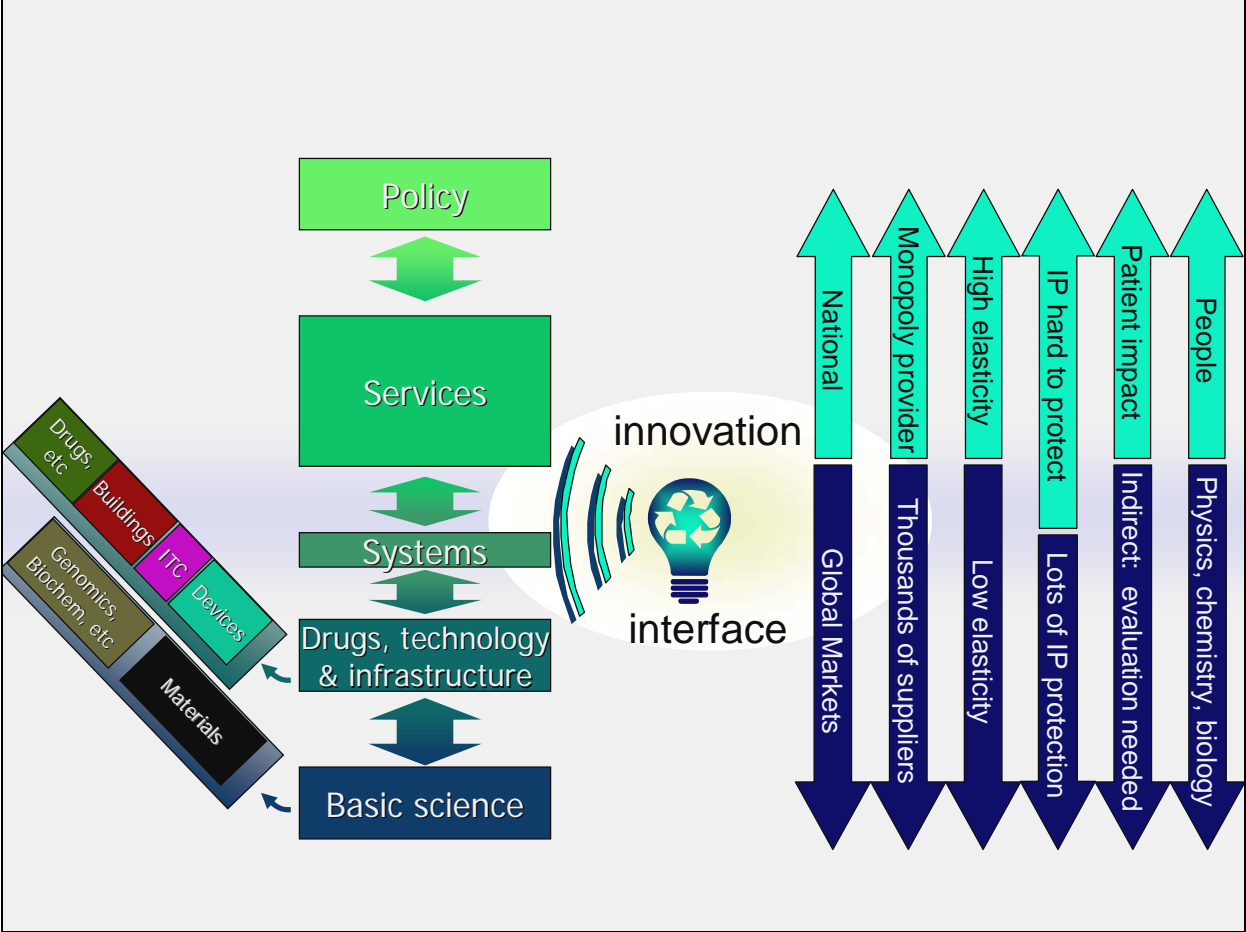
Policy

Services

Systems

Drugs, technology & infrastructure

Basic science

Drugs, etc

Buildings

ITC

Devices

Genomics, Biochem, etc

Materials

innovation

interface

National

Global Markets

Monopoly provider

Thousands of suppliers

High elasticity

Low elasticity

IP hard to protect

Lots of IP protection

Patient impact

Indirect: evaluation needed

People

Physics, chemistry, biology